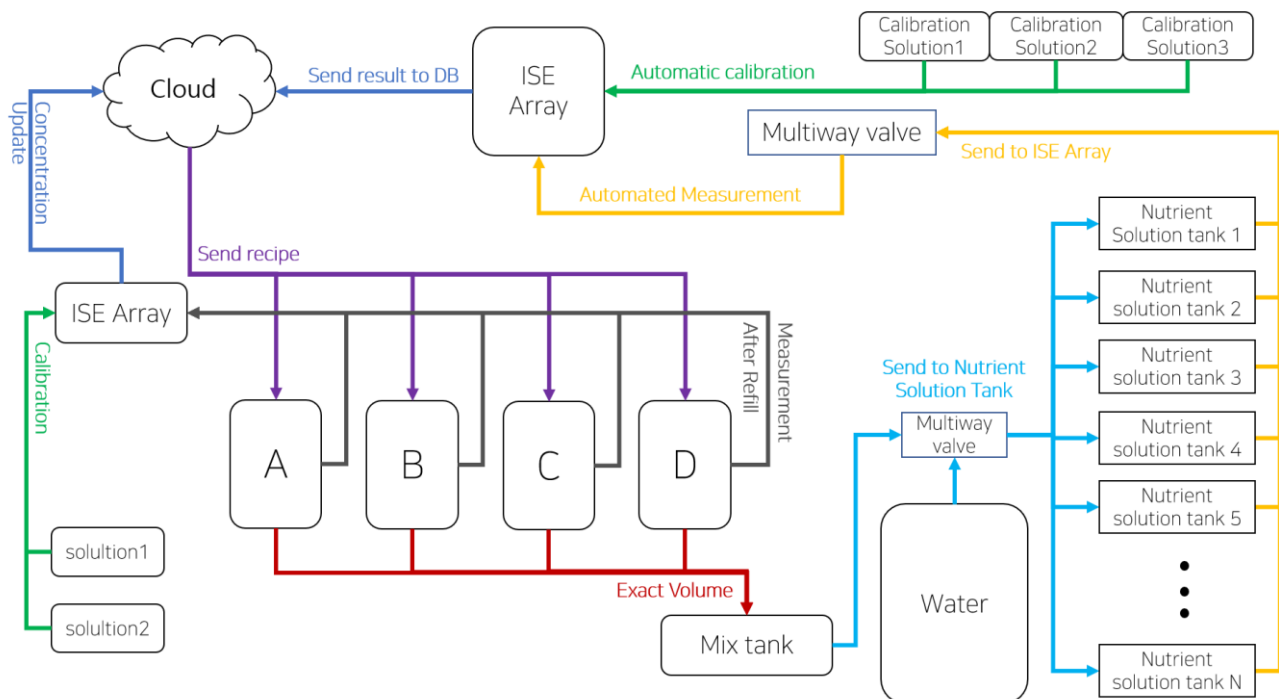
Calibration Solution1

Calibration Solution2

Calibration Solution3

Cloud

Send result to DB

ISE Array

Automatic calibration

Concentration Update

Multiway valve

Send to ISE Array

Automated Measurement

Send recipe

Nutrient Solution tank 1

Nutrient solution tank 2

ISE Array

Measurement After Refill

Nutrient solution tank 3

Calibration

Send to Nutrient Solution Tank

A

B

C

D

Multiway valve

Nutrient solution tank 4

Nutrient solution tank 5

solultion1

Water

Exact Volume

solultion2

Mix tank

Nutrient solution tank N